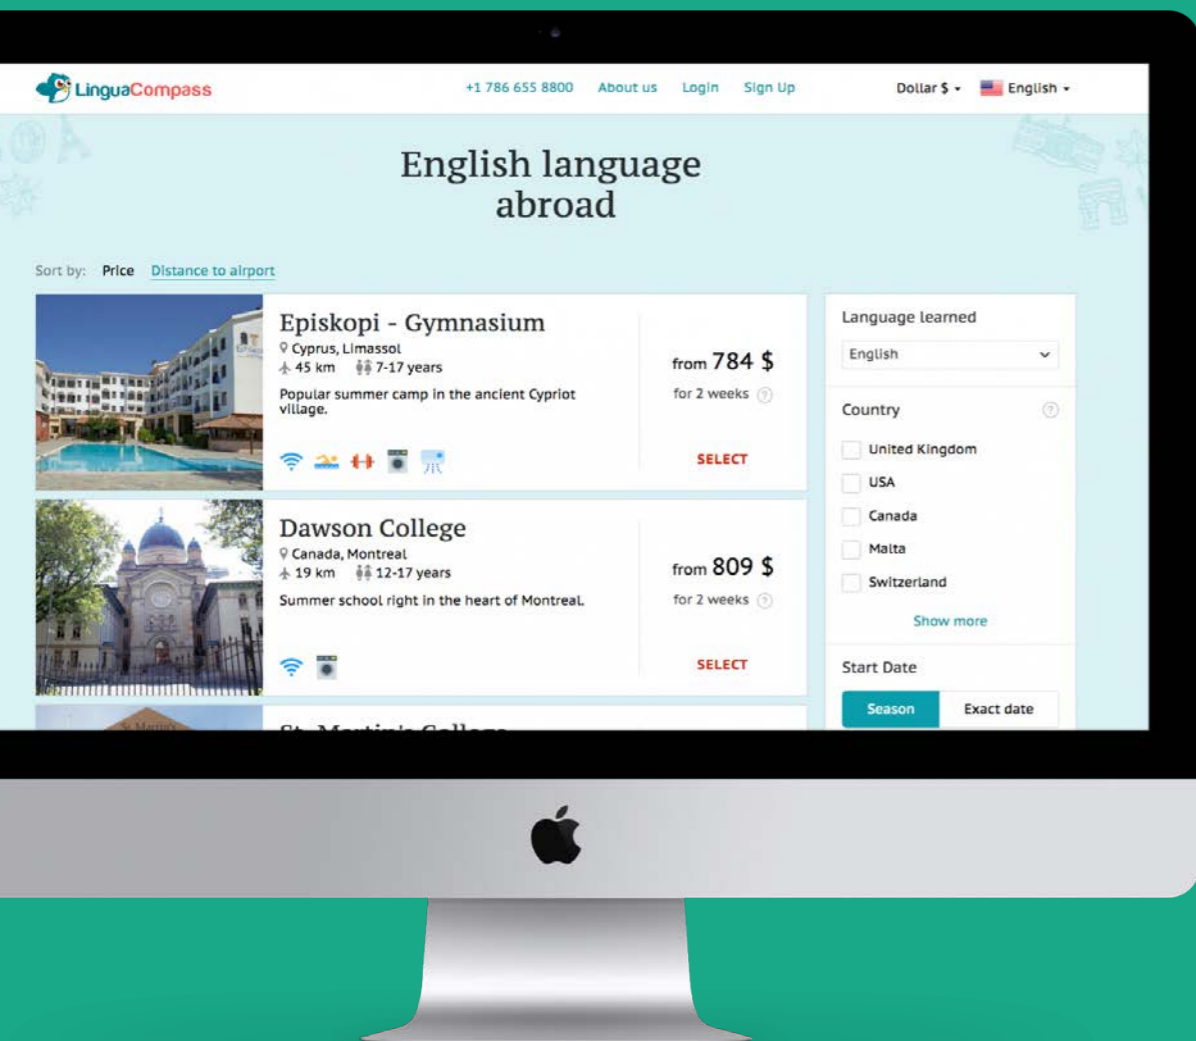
LinguaCompass

+1 786 655 8800 About us Login Sign Up

Dollar $ English

English language abroad

Sort by: Price Distance to airport

Episkopi - Gymnasium
Cyprus, Limassol
45 km 7-17 years
Popular summer camp in the ancient Cypriot village.

from 784 $
for 2 weeks

SELECT

Dawson College
Canada, Montreal
19 km 12-17 years
Summer school right in the heart of Montreal.

from 809 $
for 2 weeks

SELECT

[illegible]

Language learned
English

Country
United Kingdom
USA
Canada
Malta
Switzerland
Show more

Start Date
Season Exact date